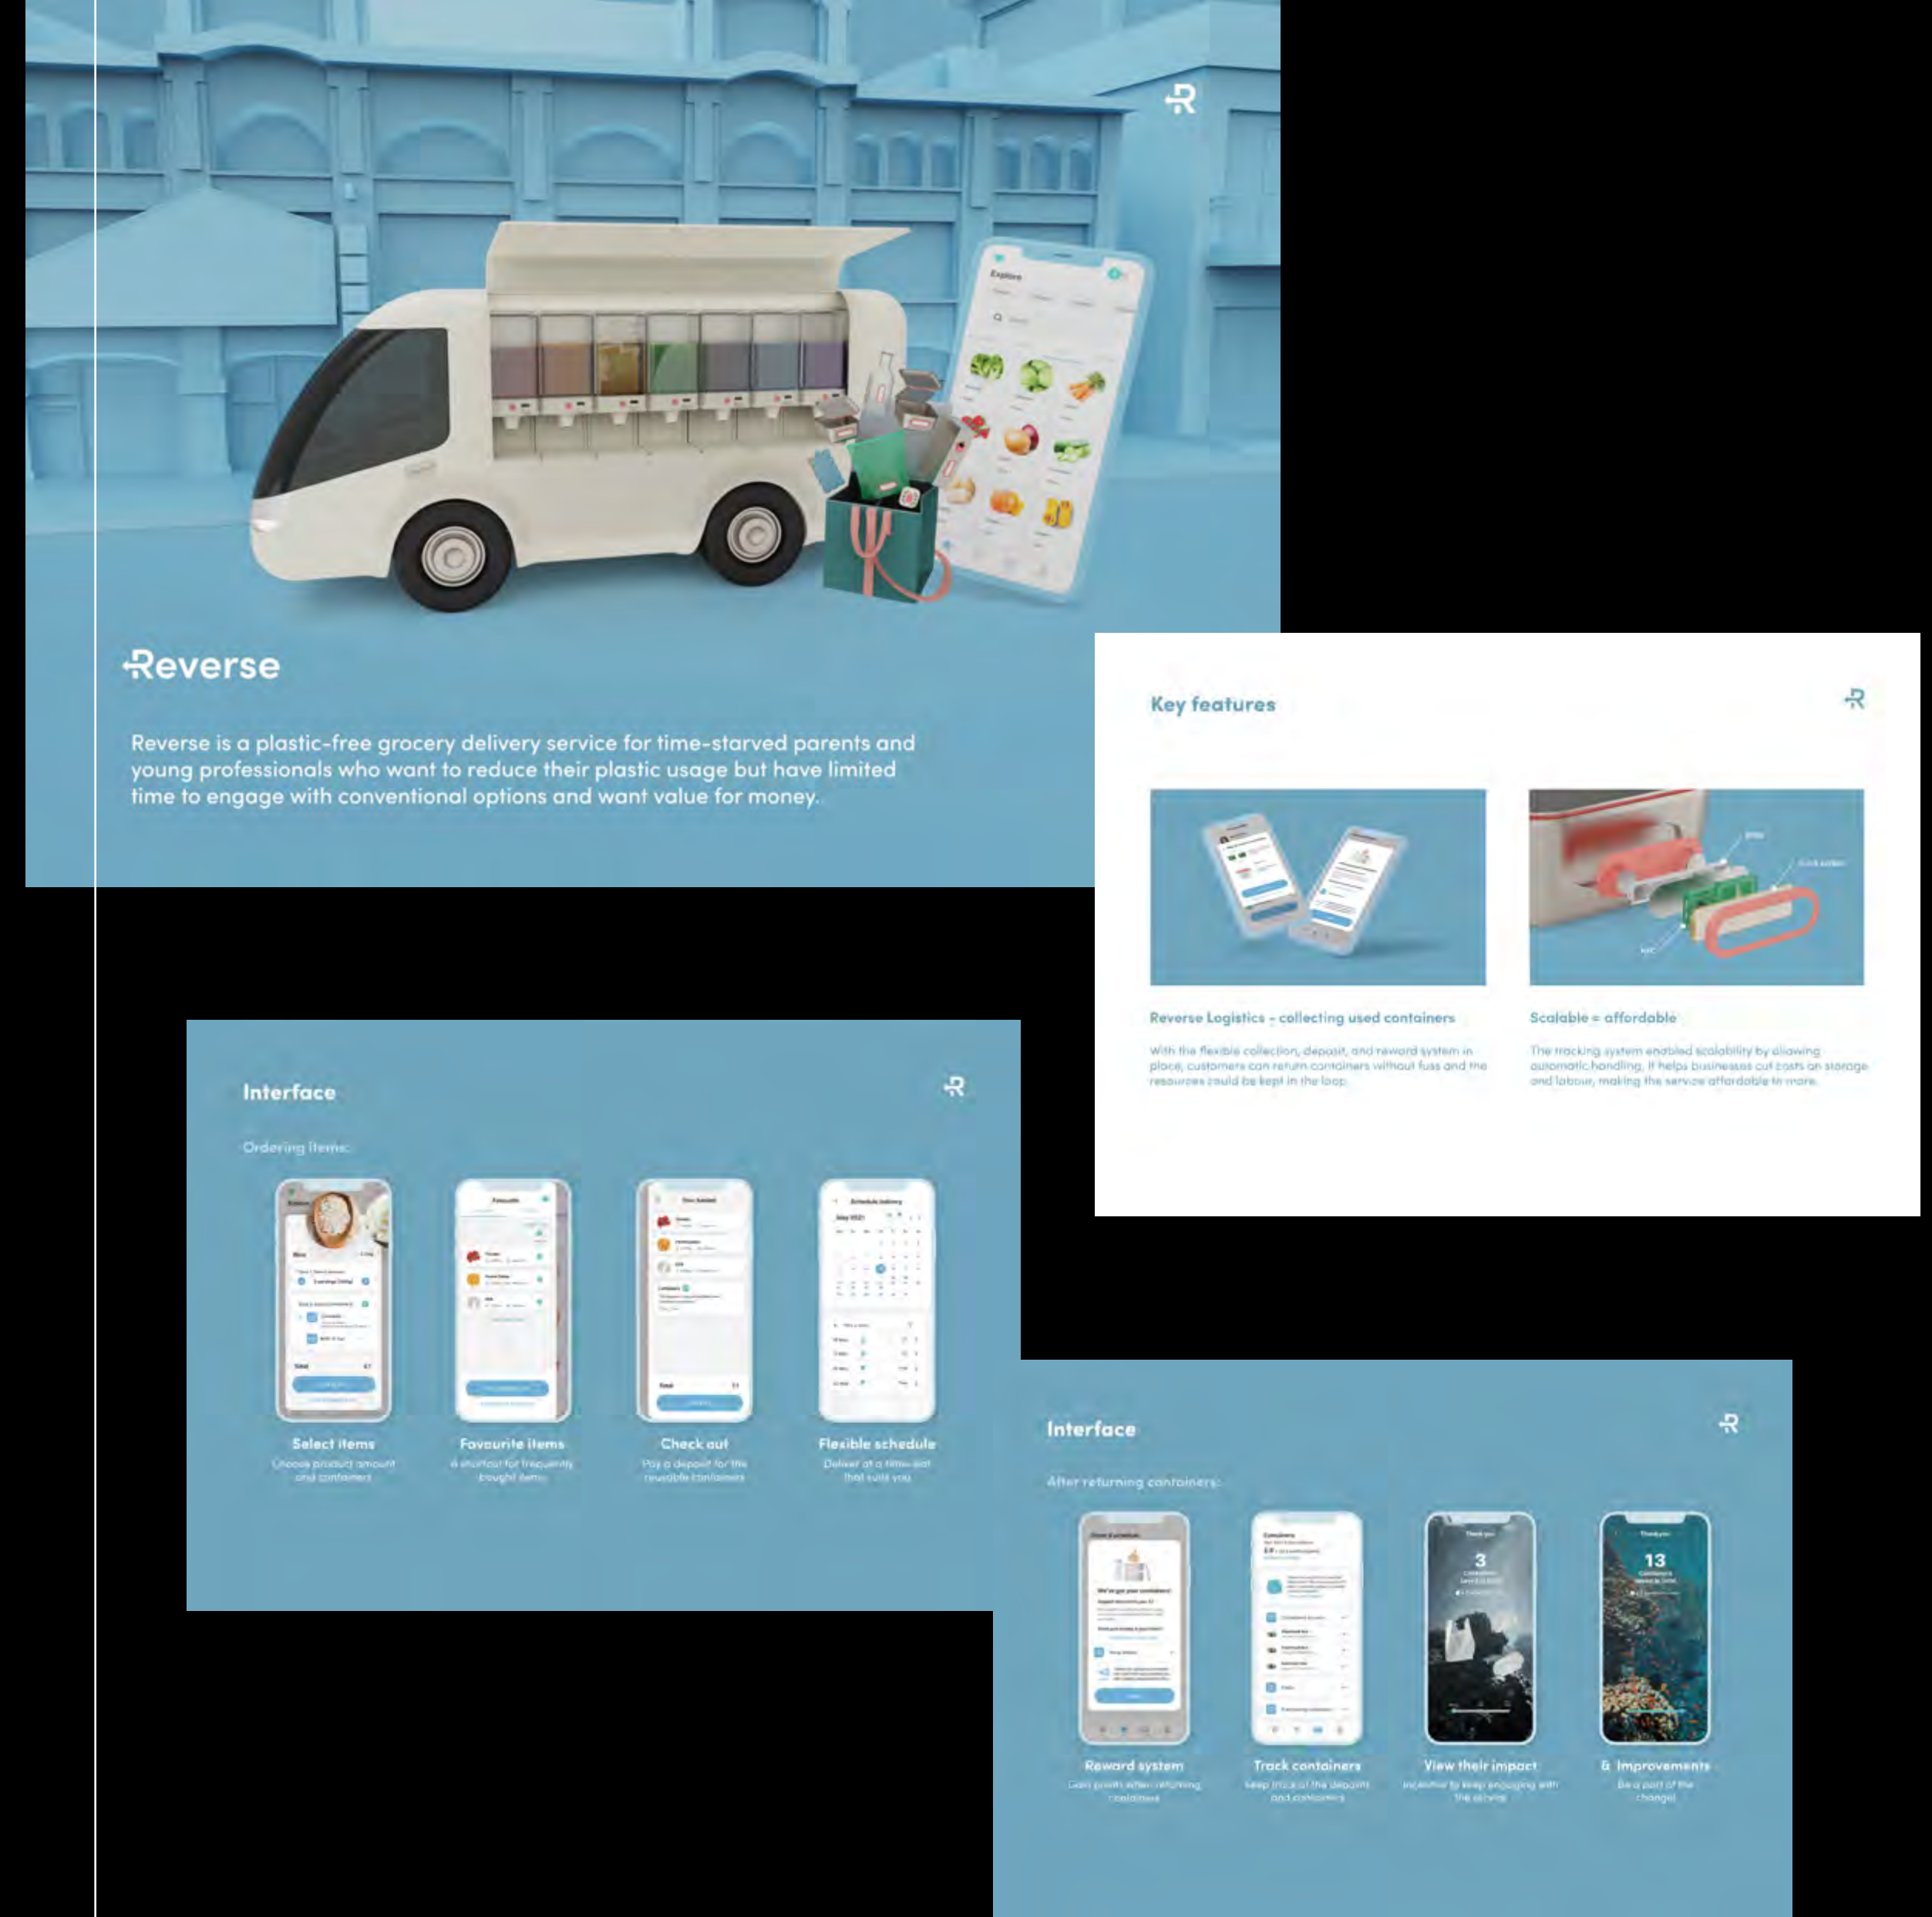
Reverse

Reverse is a plastic-free grocery delivery service for time-starved parents and young professionals who want to reduce their plastic usage but have limited time to engage with conventional options and want value for money.

Key features

Reverse Logistics - collecting used containers

With the flexible collection, deposit, and reward system in place, customers can return containers without fuss and the resources could be kept in the loop.

Scalable = affordable

The tracking system enabled scalability by allowing automatic handling. It helps businesses cut costs on storage and labour, making the service affordable to more.

Interface

Ordering items:

Select items
Choose product amount and containers

Favourite items
A shortcut for frequently bought items

Check out
Pay a deposit for the reusable containers

Flexible schedule
Deliver at a time slot that suits you

Interface

After returning containers:

Reward system
Gain points when returning containers

Track containers
Keep track of the deposits and containers

View their impact
Incentive to keep engaging with the service

& Improvements
Be a part of the change!

3

13